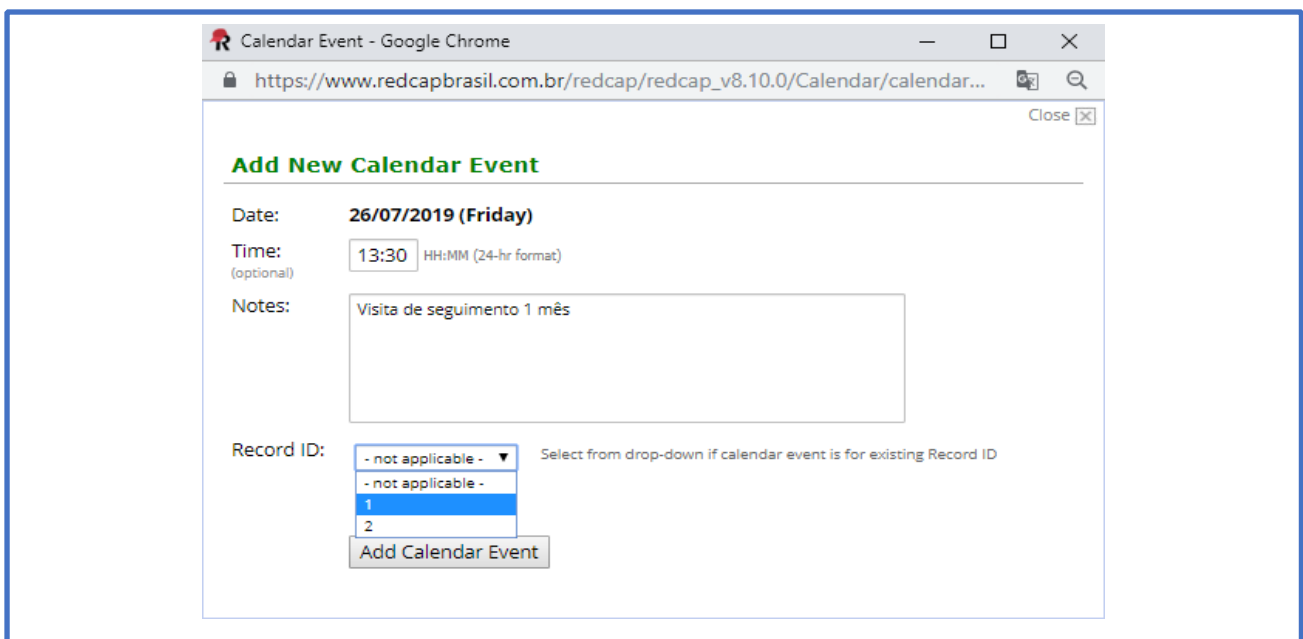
Calendar Event - Google Chrome

https://www.redcapbrasil.com.br/redcap/redcap_v8.10.0/Calendar/calendar...

Close

Add New Calendar Event

Date: 26/07/2019 (Friday)

Time: (optional) 13:30 HH:MM (24-hr format)

Notes: Visita de seguimento 1 mês

Record ID: - not applicable - Select from drop-down if calendar event is for existing Record ID

- not applicable -
1
2

Add Calendar Event